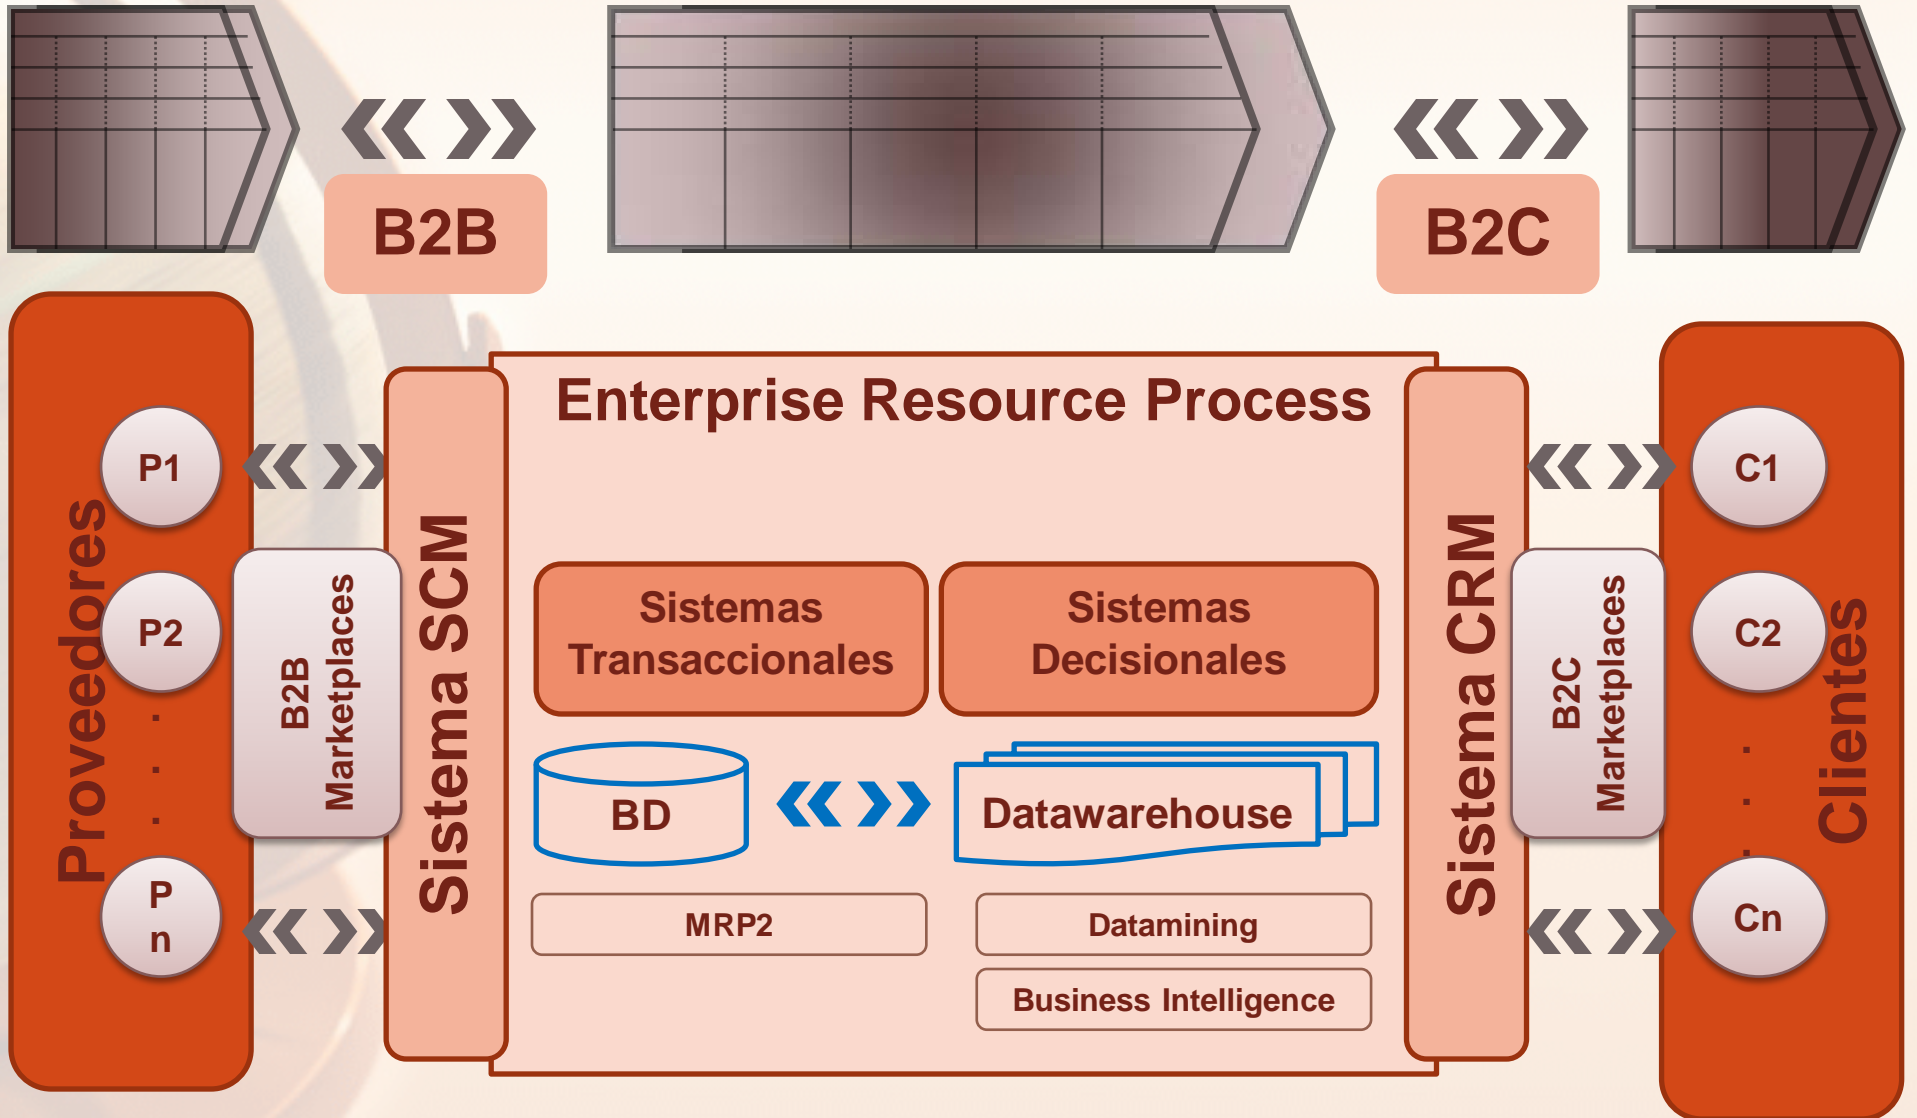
B2B

B2C

Proveedores

P1

P2

. . .

P n

B2B Marketplaces

Sistema SCM

Enterprise Resource Process

Sistemas Transaccionales

Sistemas Decisionales

BD

Datawarehouse

MRP2

Datamining

Business Intelligence

Sistema CRM

B2C Marketplaces

C1

C2

. . .

Cn

Clientes